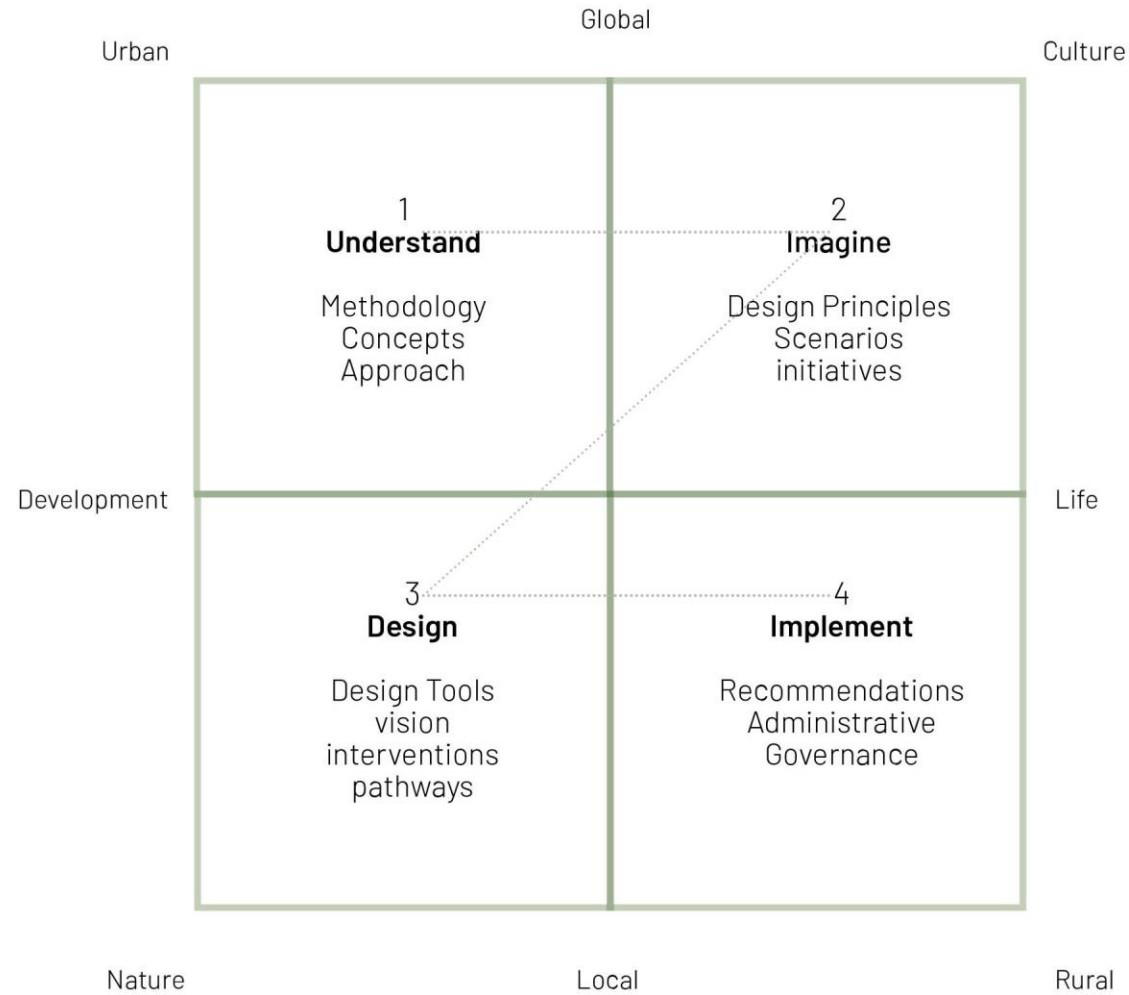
Global

Urban

Culture

1
**Understand**

Methodology
Concepts
Approach

2
**Imagine**

Design Principles
Scenarios
initiatives

Development

Life

3
**Design**

Design Tools
vision
interventions
pathways

4
**Implement**

Recommendations
Administrative
Governance

Nature

Local

Rural